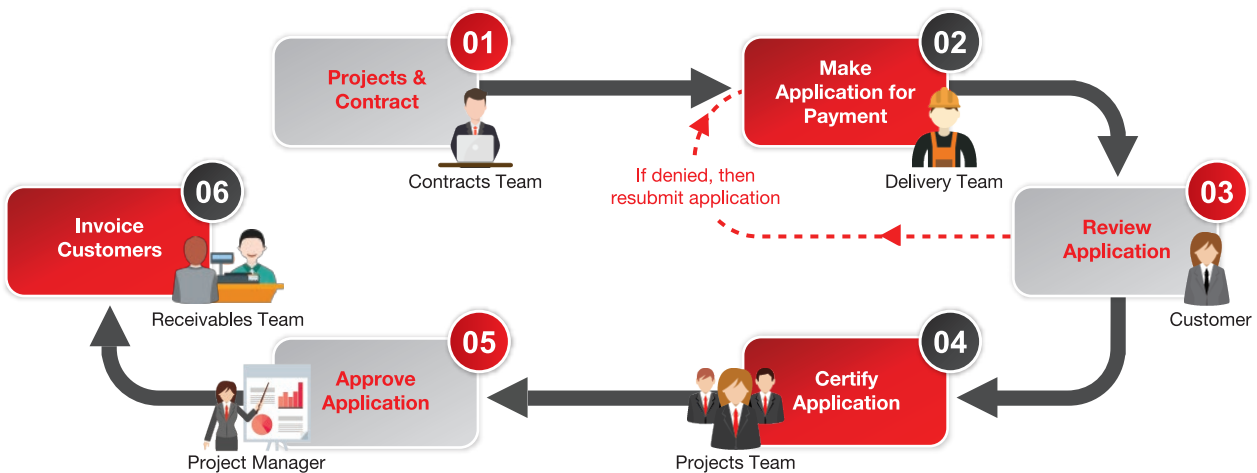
01
Projects & Contract
Contracts Team

02
Make Application for Payment
Delivery Team

If denied, then resubmit application

03
Review Application
Customer

04
Certify Application
Projects Team

05
Approve Application
Project Manager

06
Invoice Customers
Receivables Team